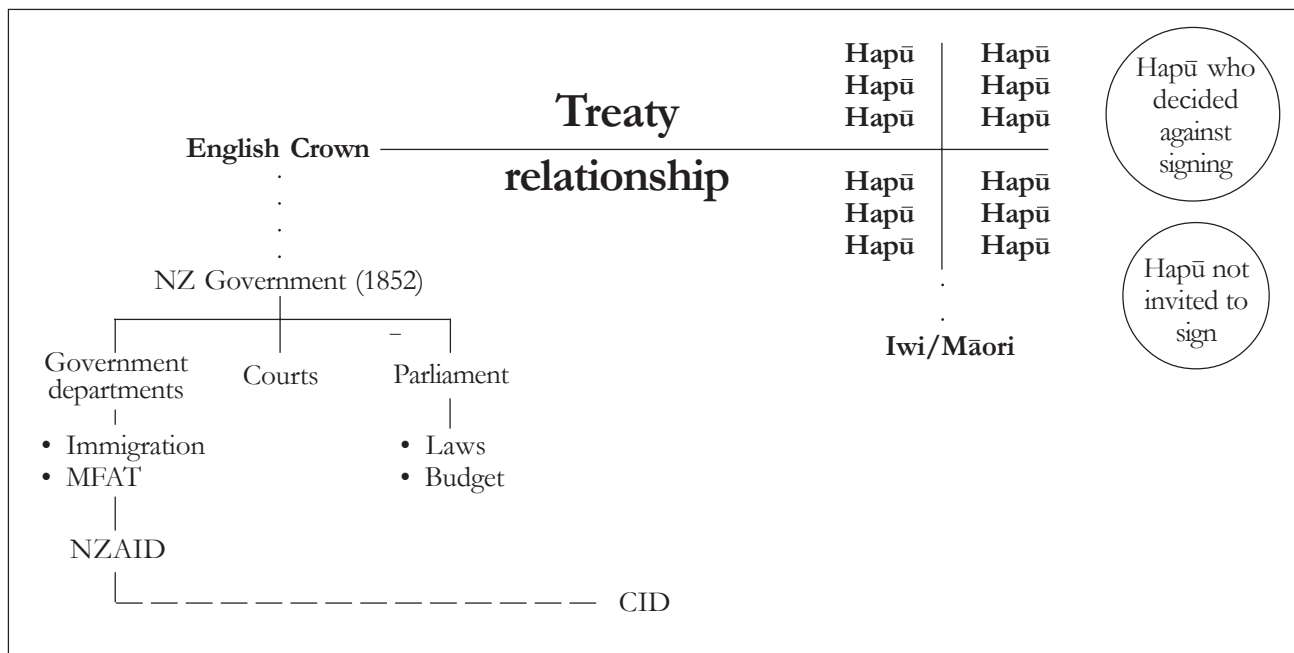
Treaty

relationship

English Crown

Hapū Hapū
Hapū Hapū
Hapū Hapū

Hapū Hapū
Hapū Hapū
Hapū Hapū

Hapū who decided against signing

Hapū not invited to sign

Iwi/Māori

NZ Government (1852)

Government departments
• Immigration
• MFAT

NZAID

CID

Courts

Parliament
• Laws
• Budget